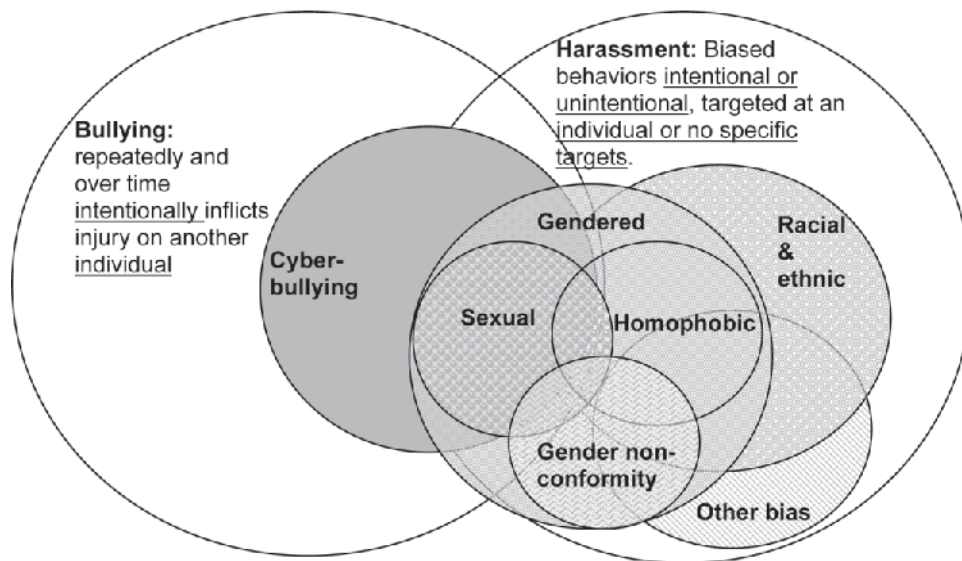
Bullying: repeatedly and over time intentionally inflicts injury on another individual

Harassment: Biased behaviors intentional or unintentional, targeted at an individual or no specific targets.

Cyber-bullying

Gendered

Racial & ethnic

Sexual

Homophobic

Gender non-conformity

Other bias